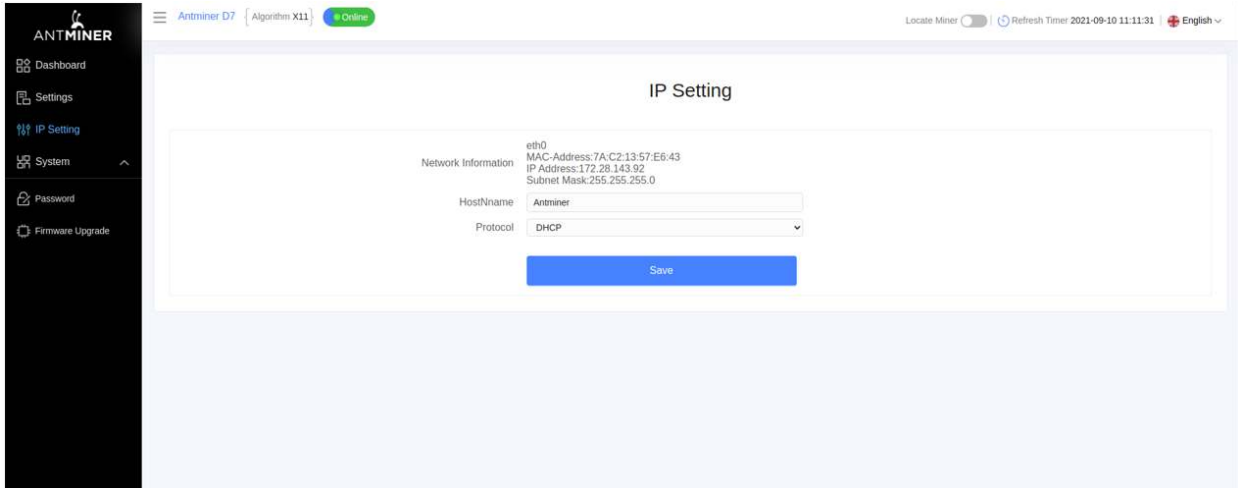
ANTMINER

Dashboard

Settings

IP Setting

System

Password

Firmware Upgrade

Antminer D7 Algorithm X11 Online

Locate Miner | Refresh Timer 2021-09-10 11:11:31 | English

IP Setting

Network Information eth0
MAC-Address:7A:C2:13:57:E6:43
IP Address:172.28.143.92
Subnet Mask:255.255.255.0

HostNname Antminer

Protocol DHCP

Save